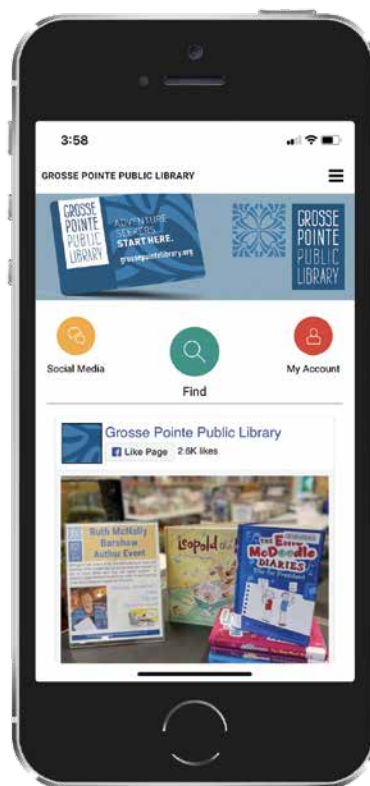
3:58

GROSSE POINTE PUBLIC LIBRARY

GROSSE POINTE PUBLIC LIBRARY

ADVENTURE SEEKERS. START HERE.

grossepointelibrary.org

GROSSE POINTE PUBLIC LIBRARY

Social Media

Find

My Account

Grosse Pointe Public Library

Like Page 2.6K likes

Ruth McNally Barshaw Author Event

Leopold

The Ellie McDoodle Diaries